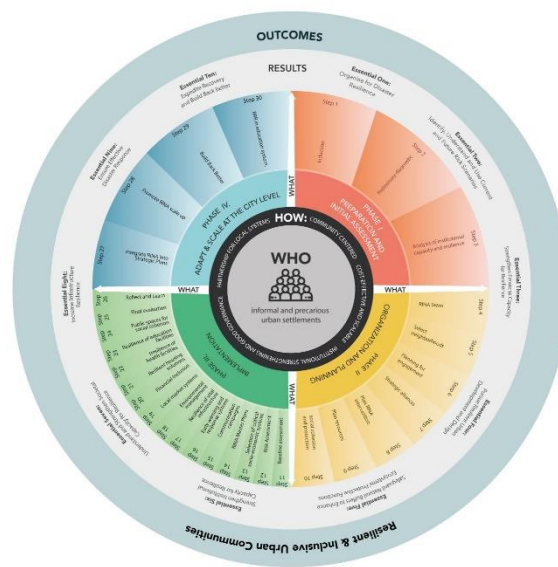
OUTCOMES

RESULTS

Essential One: Organise for Disaster Resilience

Essential Two: Identify, Understand and Use Current and Future Risk Scenarios

Essential Three: Strengthen Financial Capacity for Resilience

Essential Four: Pursue Resilient Urban Development and Design

Essential Five: Safeguard Natural Buffers to Enhance Ecosystems' Protective Functions

Essential Six: Strengthen Institutional Capacity for Resilience

Essential Seven: Understand and Strengthen Societal Capacity for Resilience

Essential Eight: Increase Infrastructure Resilience

Essential Nine: Ensure Effective Disaster Response

Essential Ten: Expedite Recovery and Build Back Better

Step 1

Step 2

Step 3

Step 4

Step 5

Step 6

Step 7

Step 8

Step 9

Step 10

Step 27

Step 28

Step 29

Step 30

WHAT

WHAT

WHAT

WHAT

HOW: COMMUNITY CENTERED

WHO

informal and precarious urban settlements

PHASE I PREPARATION AND INITIAL ASSESSMENT

PHASE II ORGANIZATION AND PLANNING

PHASE III IMPLEMENTATION

PHASE IV ADAPT & SCALE AT THE CITY LEVEL

PARTNERSHIP FOR LOCAL SYSTEMS

CITY-LEVEL NETWORK AND SCALE

INSTITUTIONAL STRENGTHENING AND GOOD GOVERNANCE

Analysis of institutional capacity and resilience

Select neighbourhoods

Strategic alliances

Plan elaboration

Social cohesion and protection

Refine and Learn

Final evaluation

Public spaces for social cohesion

Resilience of education facilities

Resilient housing

Financial inclusion

Local-scale systems

Environmental management

Integrate RRAS into Strategic Plans

Promote RRAS scale up

Build Back Better

Resilient & Inclusive Urban Communities